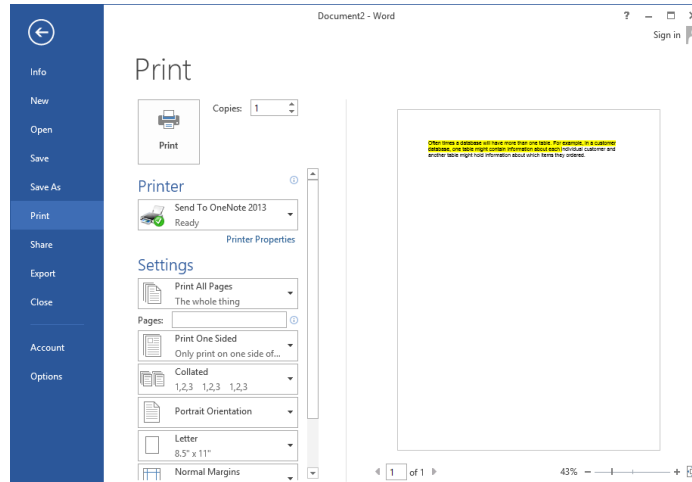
Document2 - Word

? – □ ×

Sign in

Info
New
Open
Save
Save As
Print
Share
Export
Close
Account
Options

Print

Copies: 1

Print

Printer

Send To OneNote 2013
Ready

Printer Properties

Settings

Print All Pages
The whole thing

Pages:

Print One Sided
Only print on one side of...

Collated
1,2,3 1,2,3 1,2,3

Portrait Orientation

Letter
8.5" x 11"

Normal Margins

Often times a database will have more than one table. For example, in a customer database, one table might contain information about each individual customer and another table might hold information about which items they ordered.

1 of 1

43%